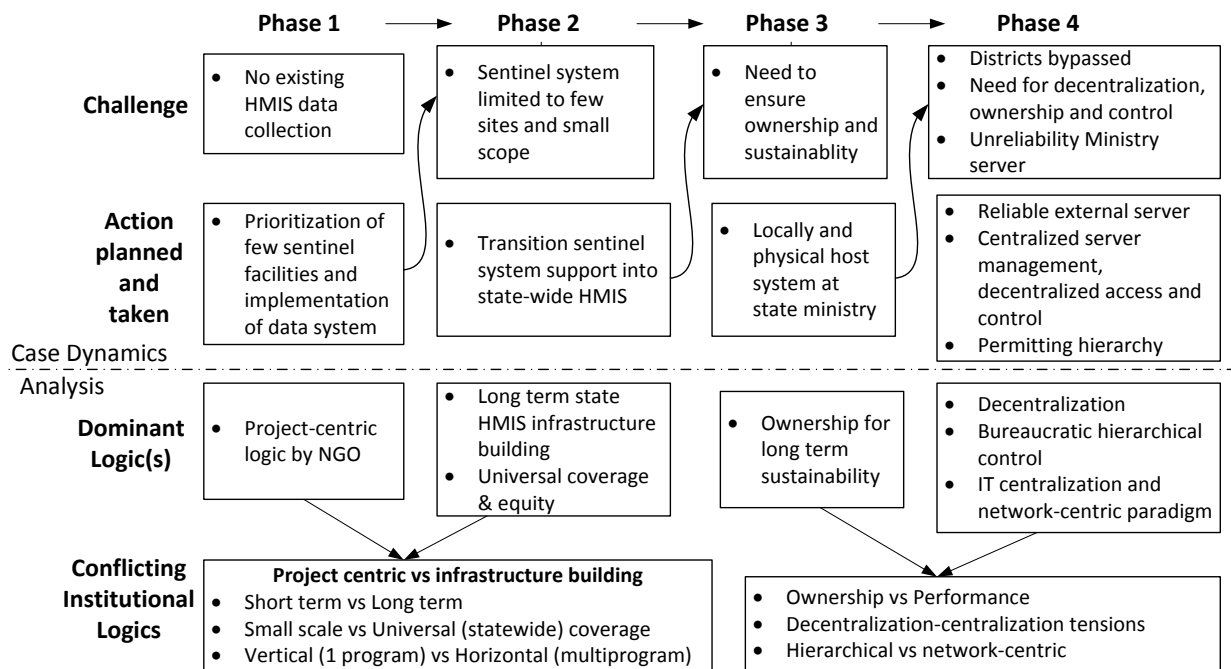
Phase 1

Phase 2

Phase 3

Phase 4

Challenge

- No existing HMIS data collection

- Sentinel system limited to few sites and small scope

- Need to ensure ownership and sustainablity

- Districts bypassed
- Need for decentralization, ownership and control
- Unreliability Ministry server

Action planned and taken

- Prioritization of few sentinel facilities and implementation of data system

- Transition sentinel system support into state-wide HMIS

- Locally and physical host system at state ministry

- Reliable external server
- Centralized server management, decentralized access and control
- Permitting hierarchy

Case Dynamics

Analysis

Dominant Logic(s)

- Project-centric logic by NGO

- Long term state HMIS infrastructure building
- Universal coverage & equity

- Ownership for long term sustainability

- Decentralization
- Bureaucratic hierarchical control
- IT centralization and network-centric paradigm

Conflicting Institutional Logics

Project centric vs infrastructure building
- Short term vs Long term
- Small scale vs Universal (statewide) coverage
- Vertical (1 program) vs Horizontal (multiprogram)

- Ownership vs Performance
- Decentralization-centralization tensions
- Hierarchical vs network-centric